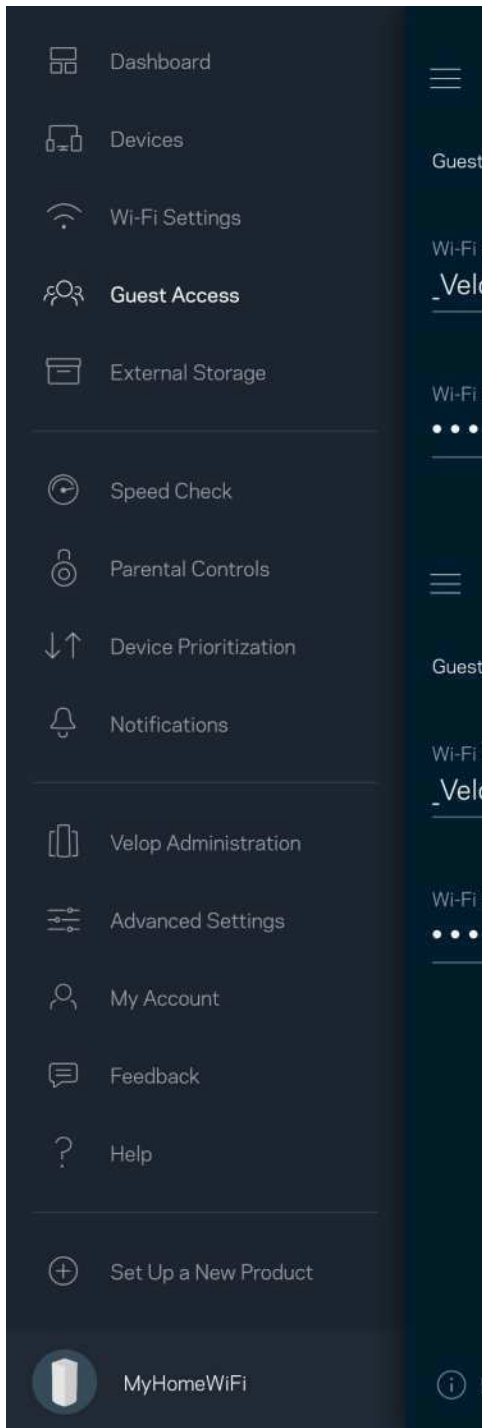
Dashboard

Devices

Wi-Fi Settings

Guest Access

External Storage

Speed Check

Parental Controls

Device Prioritization

Notifications

Velop Administration

Advanced Settings

My Account

Feedback

Help

Set Up a New Product

MyHomeWiFi

Guest

Wi-Fi
_Vel

Wi-Fi
•••

Guest

Wi-Fi
_Vel

Wi-Fi
•••